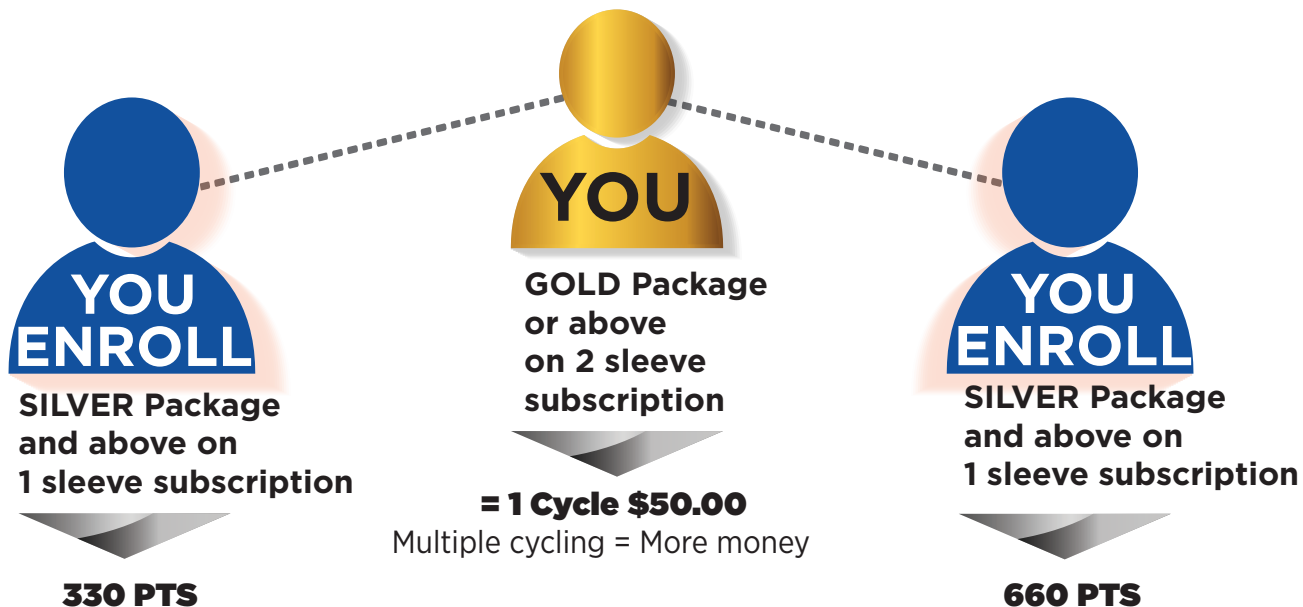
YOU ENROLL

SILVER Package and above on 1 sleeve subscription

330 PTS

YOU

GOLD Package or above on 2 sleeve subscription

= 1 Cycle $50.00

Multiple cycling = More money

YOU ENROLL

SILVER Package and above on 1 sleeve subscription

660 PTS